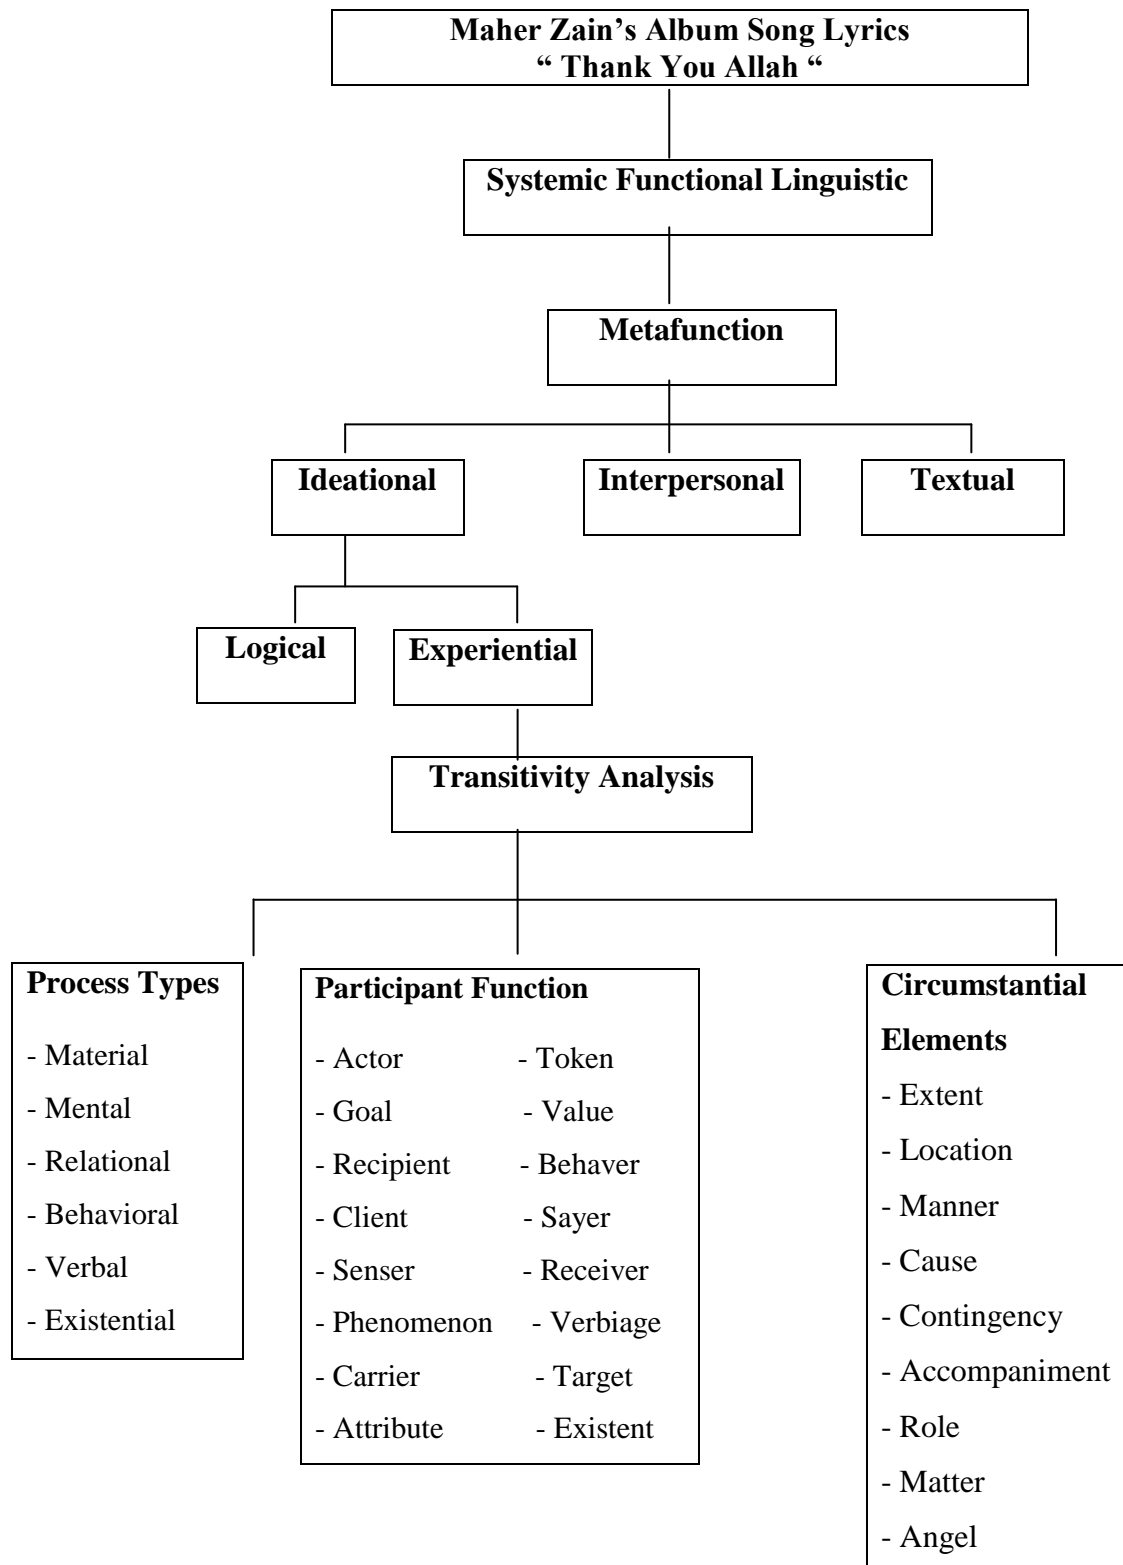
Maher Zain's Album Song Lyrics
" Thank You Allah "

Systemic Functional Linguistic

Metafunction

Ideational

Interpersonal

Textual

Logical

Experiential

Transitivity Analysis

Process Types
- Material
- Mental
- Relational
- Behavioral
- Verbal
- Existential

Participant Function
- Actor
- Goal
- Recipient
- Client
- Senser
- Phenomenon
- Carrier
- Attribute
- Token
- Value
- Behaver
- Sayer
- Receiver
- Verbiage
- Target
- Existent

Circumstantial Elements
- Extent
- Location
- Manner
- Cause
- Contingency
- Accompaniment
- Role
- Matter
- Angel